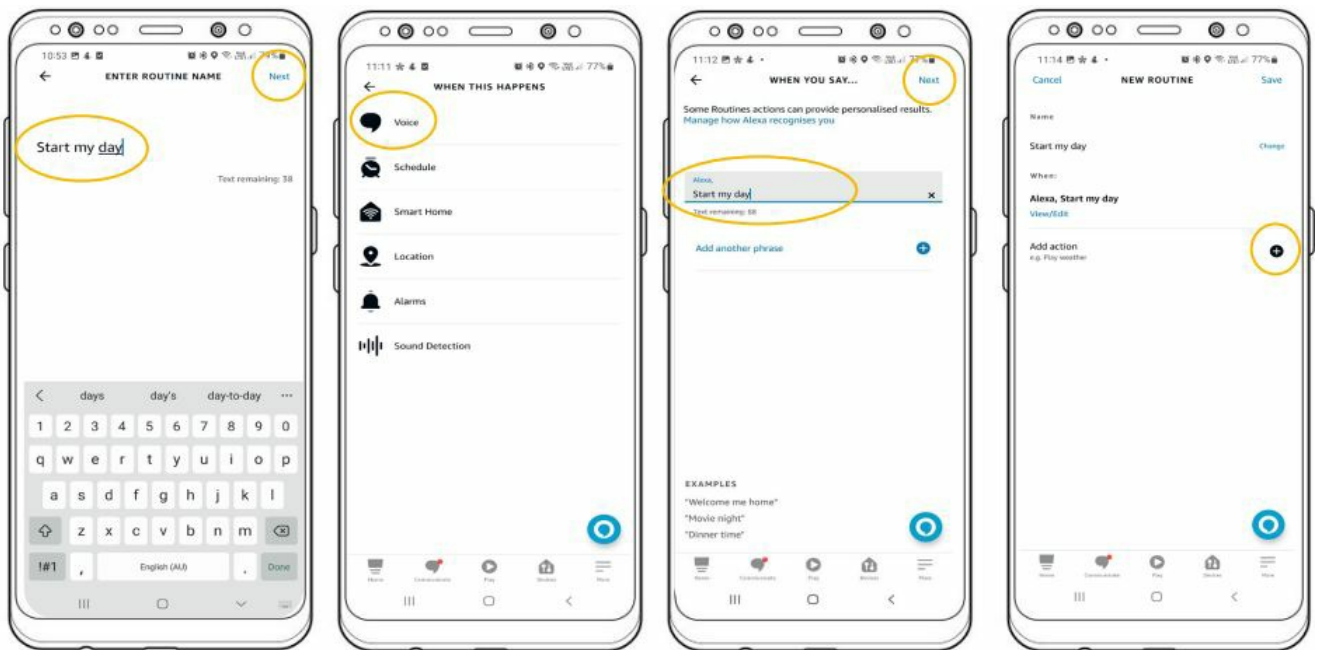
10:53 77%

ENTER ROUTINE NAME

Next

Start my day

Text remaining: 38

days day's day-to-day ···

1 2 3 4 5 6 7 8 9 0

q w e r t y u i o p

a s d f g h j k l

z x c v b n m

!#1 , English (AU) . Done

11:11 77%

WHEN THIS HAPPENS

Voice

Schedule

Smart Home

Location

Alarms

Sound Detection

Home Communicate Play Devices More

11:12 77%

WHEN YOU SAY...

Next

Some Routines actions can provide personalised results. Manage how Alexa recognises you

Alexa,

Start my day

Text remaining: 38

Add another phrase

EXAMPLES

"Welcome me home"

"Movie night"

"Dinner time"

Home Communicate Play Devices More

11:14 77%

Cancel

NEW ROUTINE

Save

Name

Start my day

Change

When:

Alexa, Start my day

View/Edit

Add action

e.g. Play weather

Home Communicate Play Devices More